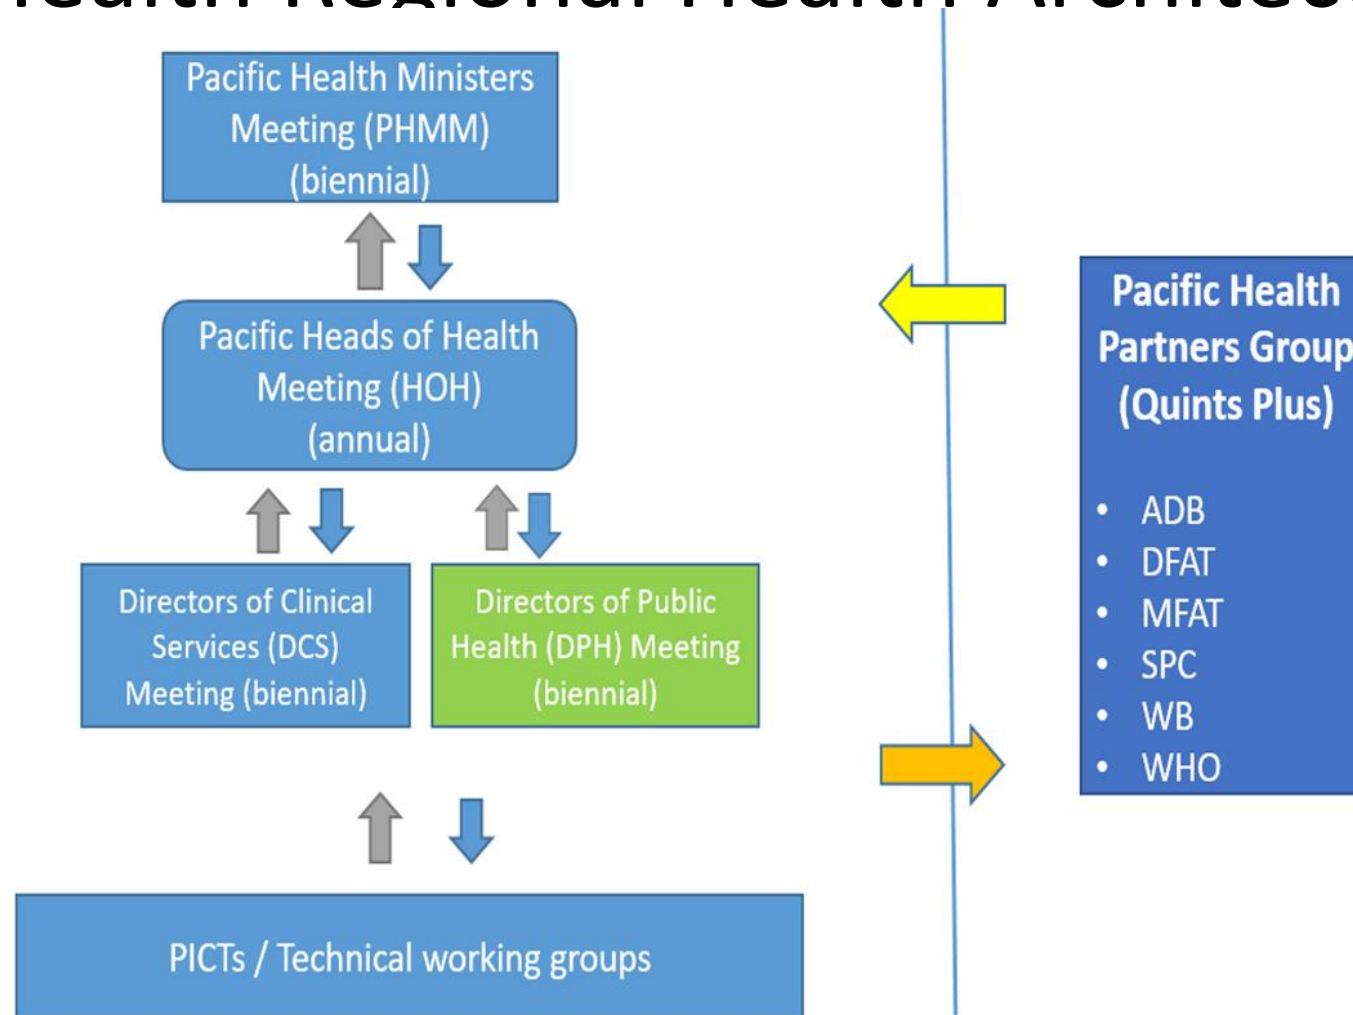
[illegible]

Pacific Health Ministers Meeting (PHMM) (biennial)

Pacific Heads of Health Meeting (HOH) (annual)

Directors of Clinical Services (DCS) Meeting (biennial)

Directors of Public Health (DPH) Meeting (biennial)

PICTs / Technical working groups

Pacific Health Partners Group (Quints Plus)

- ADB
- DFAT
- MFAT
- SPC
- WB
- WHO